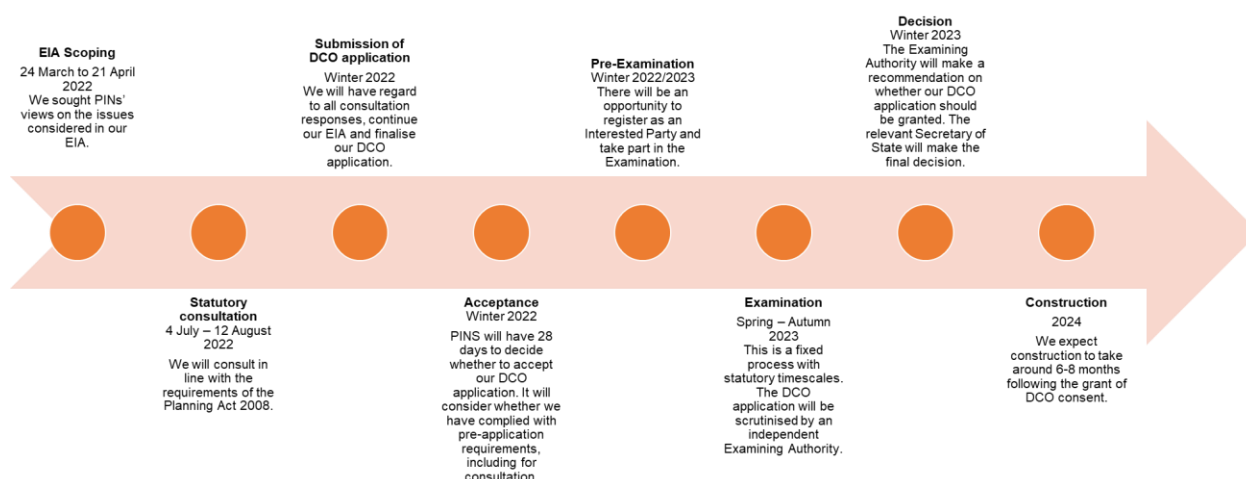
**EIA Scoping**
24 March to 21 April 2022
We sought PINs' views on the issues considered in our EIA.

**Submission of DCO application**
Winter 2022
We will have regard to all consultation responses, continue our EIA and finalise our DCO application.

**Pre-Examination**
Winter 2022/2023
There will be an opportunity to register as an Interested Party and take part in the Examination.

**Decision**
Winter 2023
The Examining Authority will make a recommendation on whether our DCO application should be granted. The relevant Secretary of State will make the final decision.

**Statutory consultation**
4 July – 12 August 2022
We will consult in line with the requirements of the Planning Act 2008.

**Acceptance**
Winter 2022
PINS will have 28 days to decide whether to accept our DCO application. It will consider whether we have complied with pre-application requirements, including for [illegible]

**Examination**
Spring – Autumn 2023
This is a fixed process with statutory timescales. The DCO application will be scrutinised by an independent Examining Authority.

**Construction**
2024
We expect construction to take around 6-8 months following the grant of DCO consent.